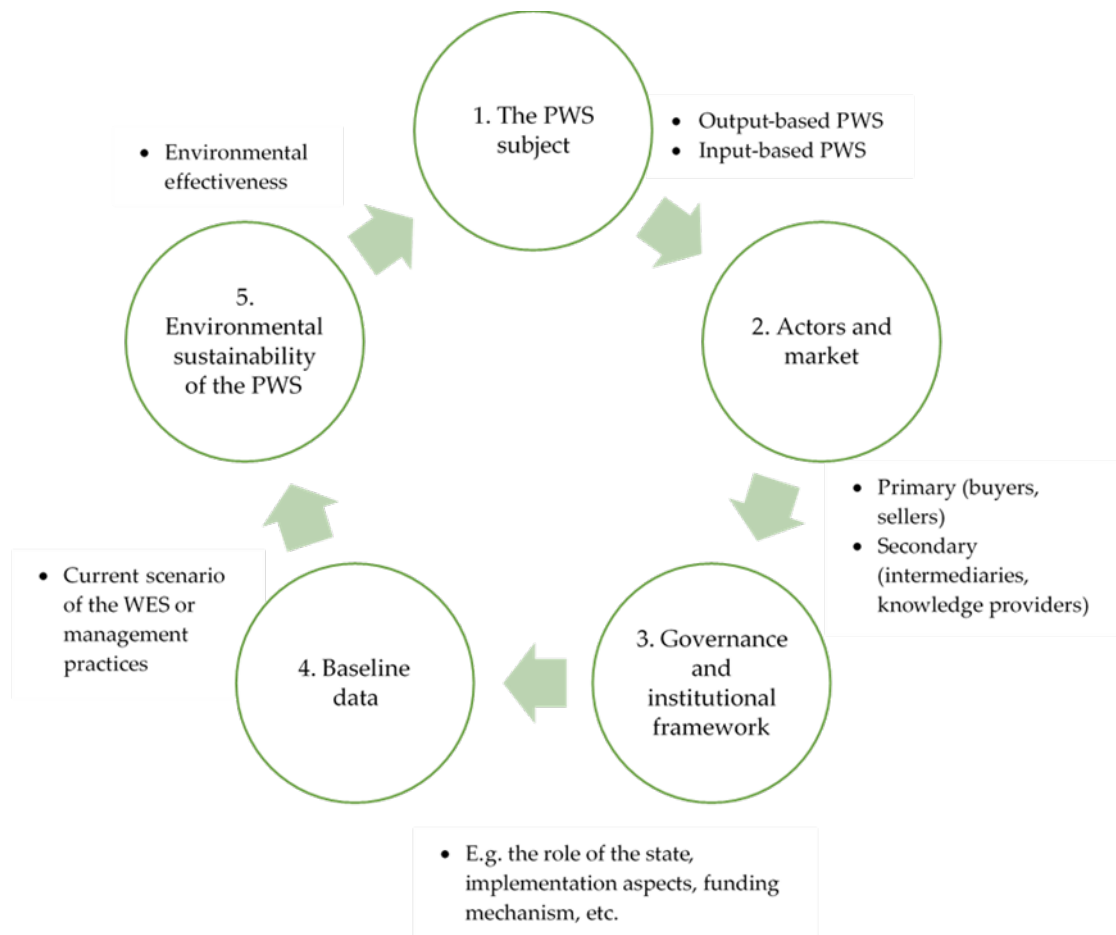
1. The PWS subject

• Output-based PWS
• Input-based PWS

2. Actors and market

• Primary (buyers, sellers)
• Secondary (intermediaries, knowledge providers)

3. Governance and institutional framework

• E.g. the role of the state, implementation aspects, funding mechanism, etc.

4. Baseline data

• Current scenario of the WES or management practices

5. Environmental sustainability of the PWS

• Environmental effectiveness